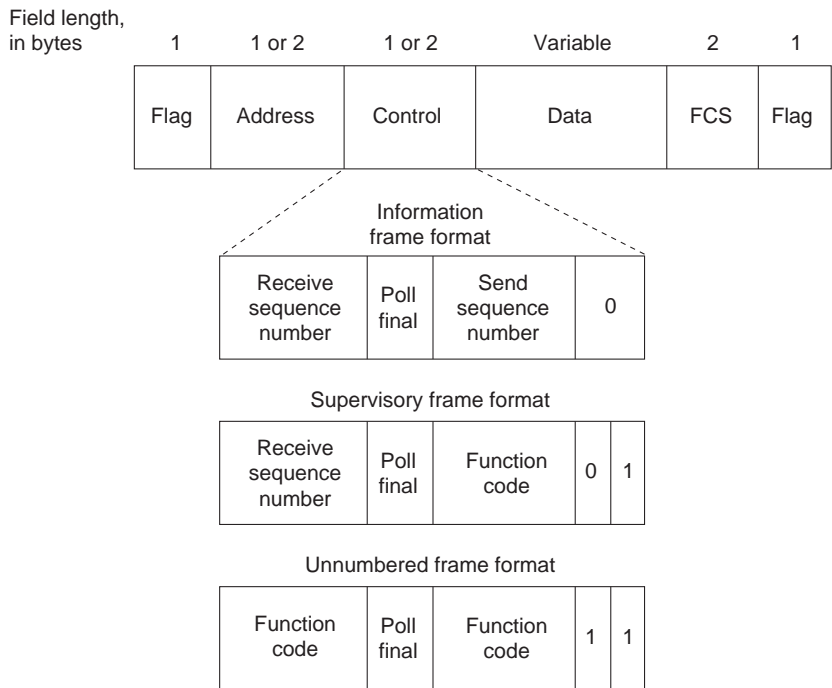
Field length, in bytes

| 1 | 1 or 2 | 1 or 2 | Variable | 2 | 1 |
|---|---|---|---|---|---|
| Flag | Address | Control | Data | FCS | Flag |

Information frame format

| Receive sequence number | Poll final | Send sequence number | 0 |
|---|---|---|---|

Supervisory frame format

| Receive sequence number | Poll final | Function code | 0 | 1 |
|---|---|---|---|---|

Unnumbered frame format

| Function code | Poll final | Function code | 1 | 1 |
|---|---|---|---|---|